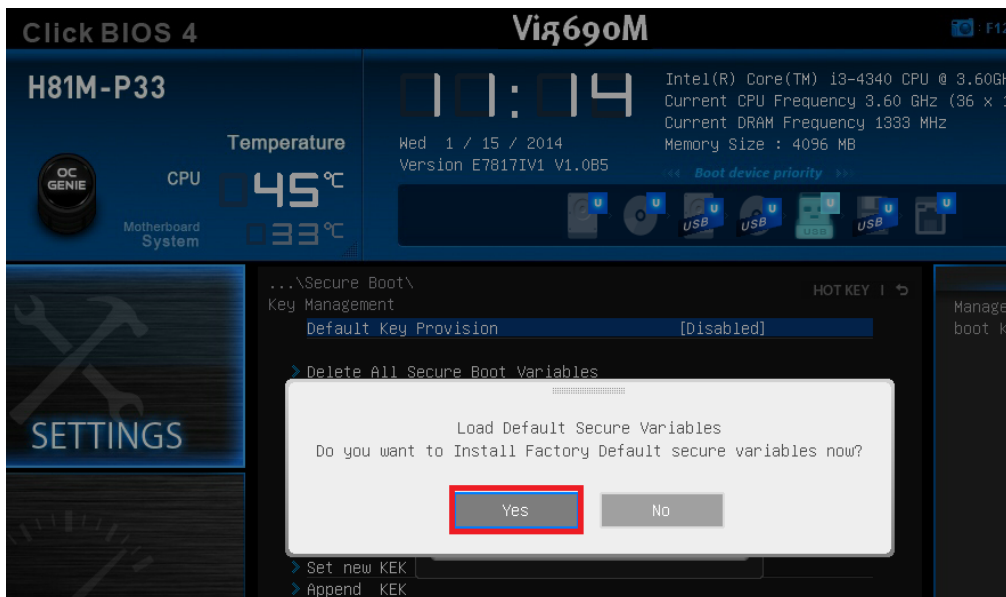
Click BIOS 4

Vig690M

F12

H81M-P33

Temperature

OC GENIE

CPU 45℃

Motherboard System 33℃

01:04

Wed 1 / 15 / 2014
Version E7817IV1 V1.0B5

Intel(R) Core(TM) i3-4340 CPU @ 3.60G
Current CPU Frequency 3.60 GHz (36 x
Current DRAM Frequency 1333 MHz
Memory Size : 4096 MB

Boot device priority

U U USB USB USB USB U

SETTINGS

...\Secure Boot\
Key Management

HOT KEY

Default Key Provision [Disabled]

Delete All Secure Boot Variables

Load Default Secure Variables
Do you want to Install Factory Default secure variables now?

Yes No

Set new KEK
Append KEK

Manage
boot k